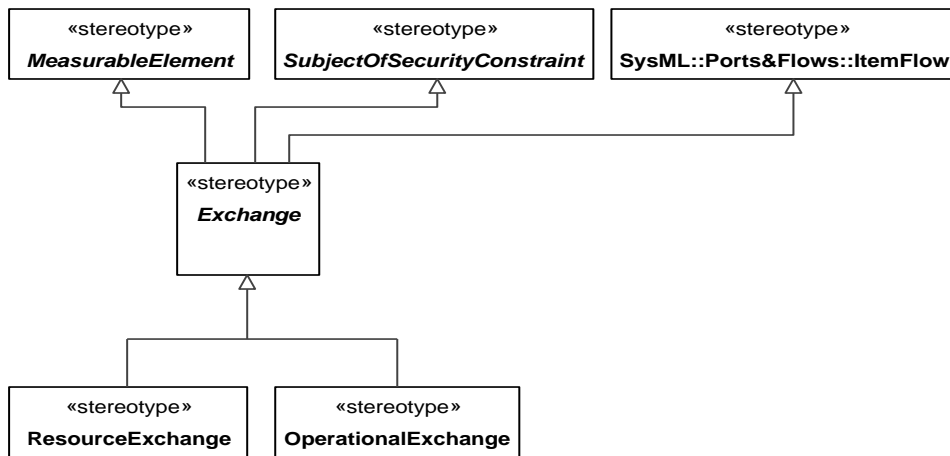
«stereotype»
*MeasurableElement*

«stereotype»
*SubjectOfSecurityConstraint*

«stereotype»
SysML::Ports&Flows::ItemFlow

«stereotype»
*Exchange*

«stereotype»
ResourceExchange

«stereotype»
OperationalExchange